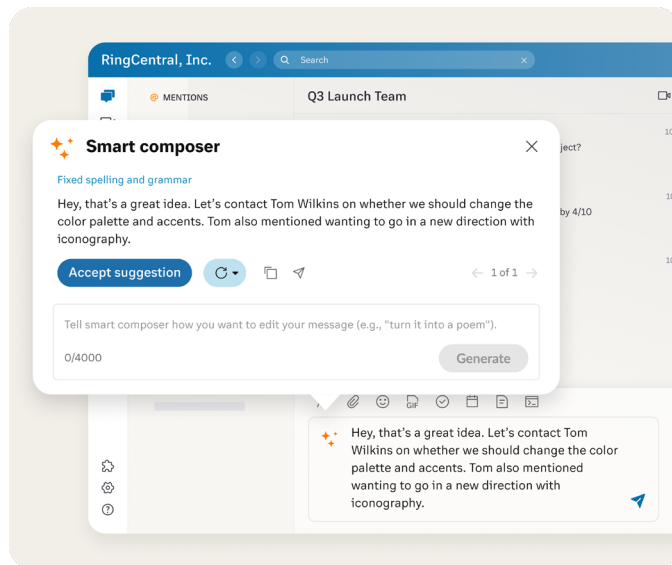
RingCentral, Inc.

Search

MENTIONS

Q3 Launch Team

Smart composer

Fixed spelling and grammar

Hey, that's a great idea. Let's contact Tom Wilkins on whether we should change the color palette and accents. Tom also mentioned wanting to go in a new direction with iconography.

Accept suggestion

1 of 1

Tell smart composer how you want to edit your message (e.g., "turn it into a poem").

0/4000

Generate

ject?

by 4/10

GIF

Hey, that's a great idea. Let's contact Tom Wilkins on whether we should change the color palette and accents. Tom also mentioned wanting to go in a new direction with iconography.